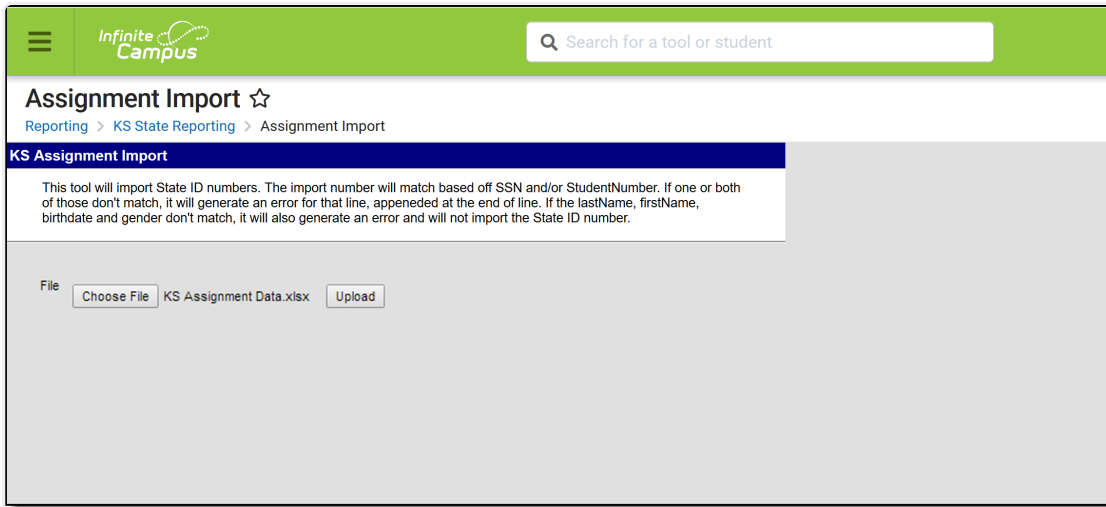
Infinite Campus

Search for a tool or student

Assignment Import

Reporting > KS State Reporting > Assignment Import

KS Assignment Import

This tool will import State ID numbers. The import number will match based off SSN and/or StudentNumber. If one or both of those don't match, it will generate an error for that line, appeneded at the end of line. If the lastName, firstName, birthdate and gender don't match, it will also generate an error and will not import the State ID number.

File

Choose File KS Assignment Data.xlsx Upload